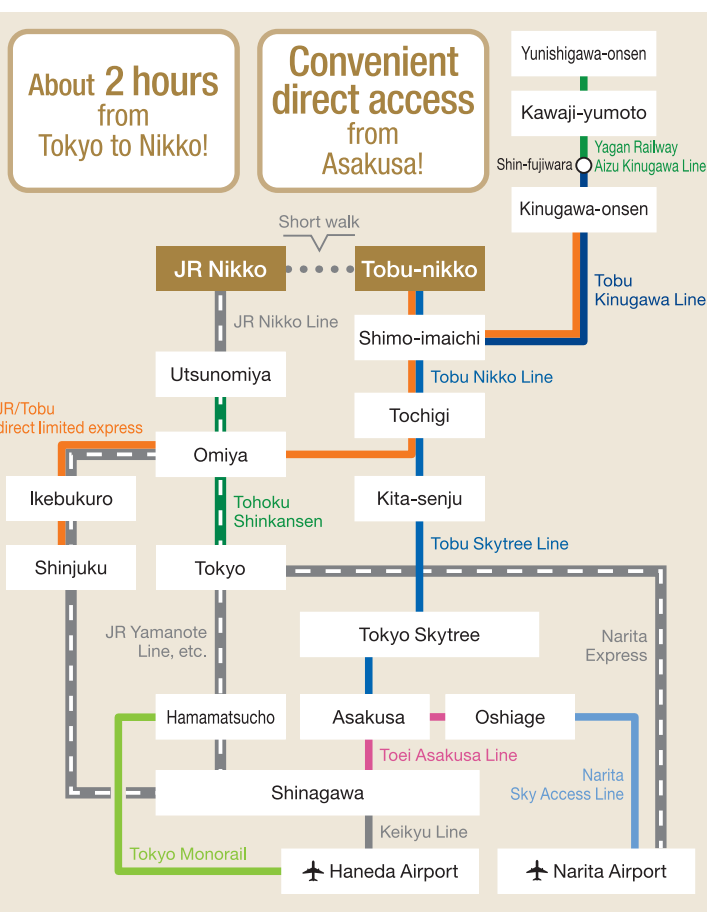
About 2 hours from Tokyo to Nikko!

Convenient direct access from Asakusa!

Yunishigawa-onsen

Kawaji-yumoto

Yagan Railway Aizu Kinugawa Line

Shin-fujiwara

Kinugawa-onsen

Short walk

JR Nikko

Tobu-nikko

Tobu Kinugawa Line

JR Nikko Line

Shimo-imaichi

Tobu Nikko Line

Utsunomiya

Tochigi

JR/Tobu direct limited express

Omiya

Ikebukuro

Tohoku Shinkansen

Kita-senju

Tobu Skytree Line

Shinjuku

Tokyo

Tokyo Skytree

Narita Express

JR Yamanote Line, etc.

Hamamatsucho

Asakusa

Oshiage

Toei Asakusa Line

Narita Sky Access Line

Shinagawa

Keikyu Line

Tokyo Monorail

Haneda Airport

Narita Airport